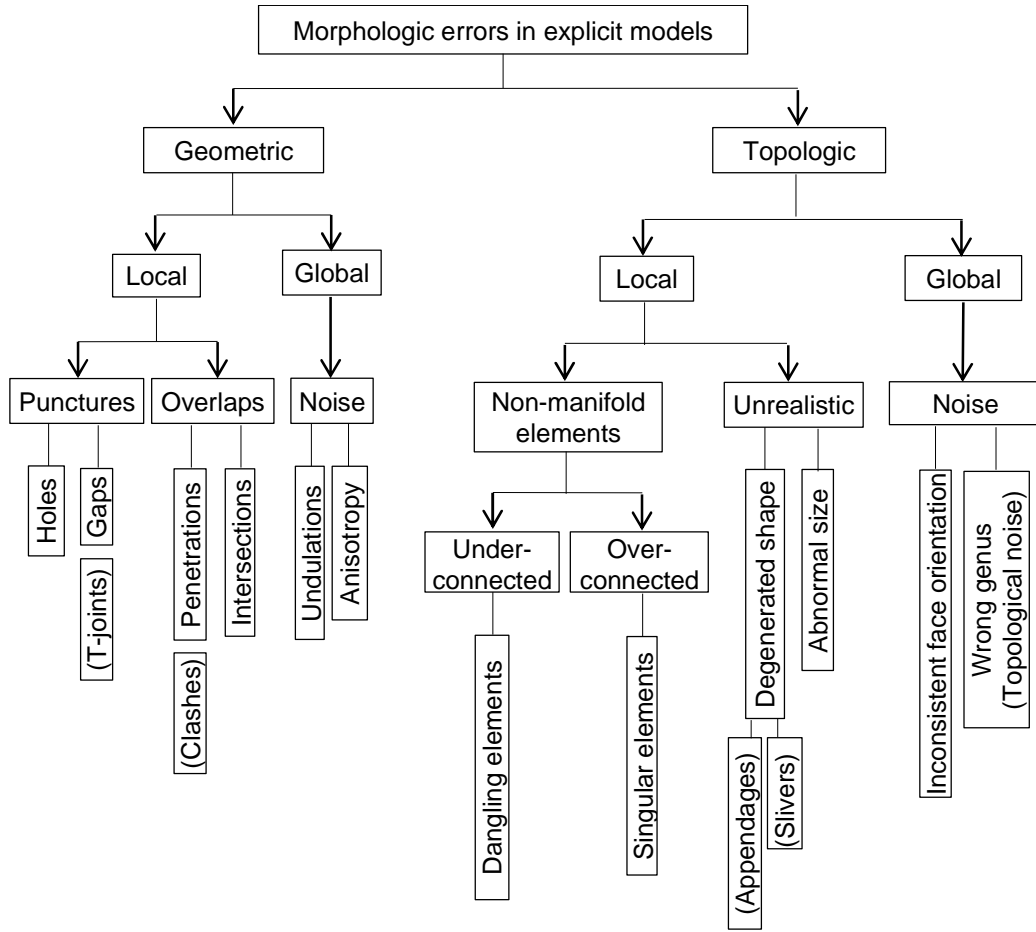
Morphologic errors in explicit models

Geometric

Topologic

Local

Global

Local

Global

Punctures

Overlaps

Noise

Non-manifold elements

Unrealistic

Noise

Holes

Gaps

(T-joints)

Penetrations

(Clashes)

Intersections

Undulations

Anisotropy

Under-connected

Over-connected

Dangling elements

Singular elements

Degenerated shape

(Appendages)

(Slivers)

Abnormal size

Inconsistent face orientation

Wrong genus (Topological noise)